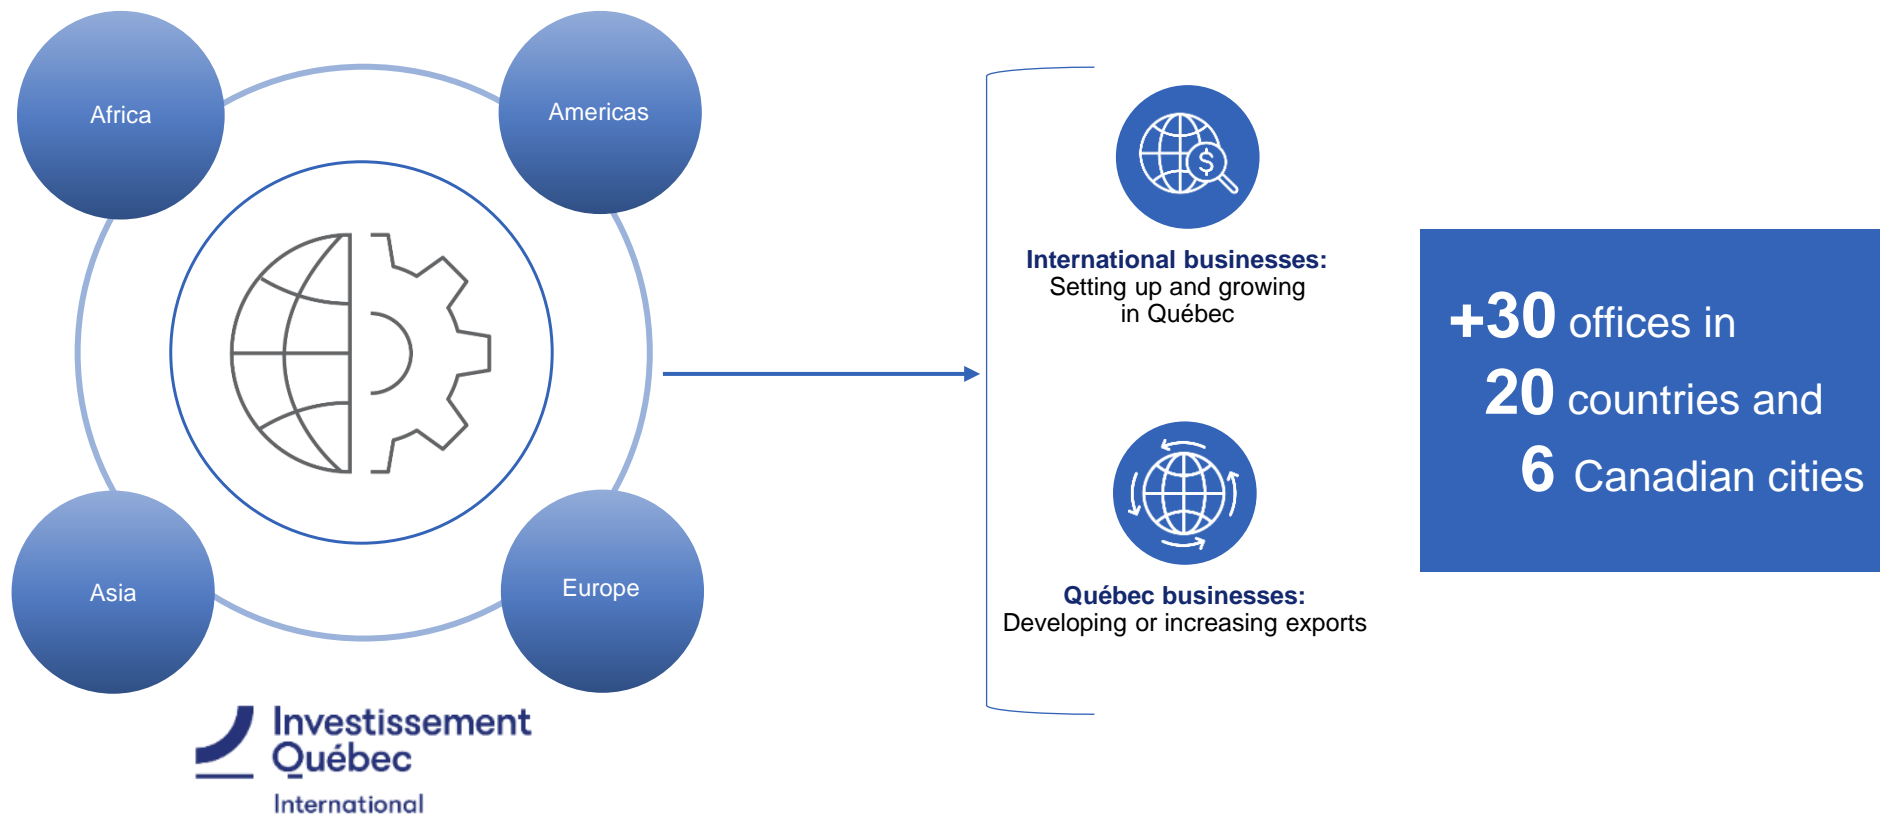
Africa

Americas

Asia

Europe

Investissement Québec

International

International businesses:
Setting up and growing in Québec

Québec businesses:
Developing or increasing exports

+30 offices in
20 countries and
6 Canadian cities